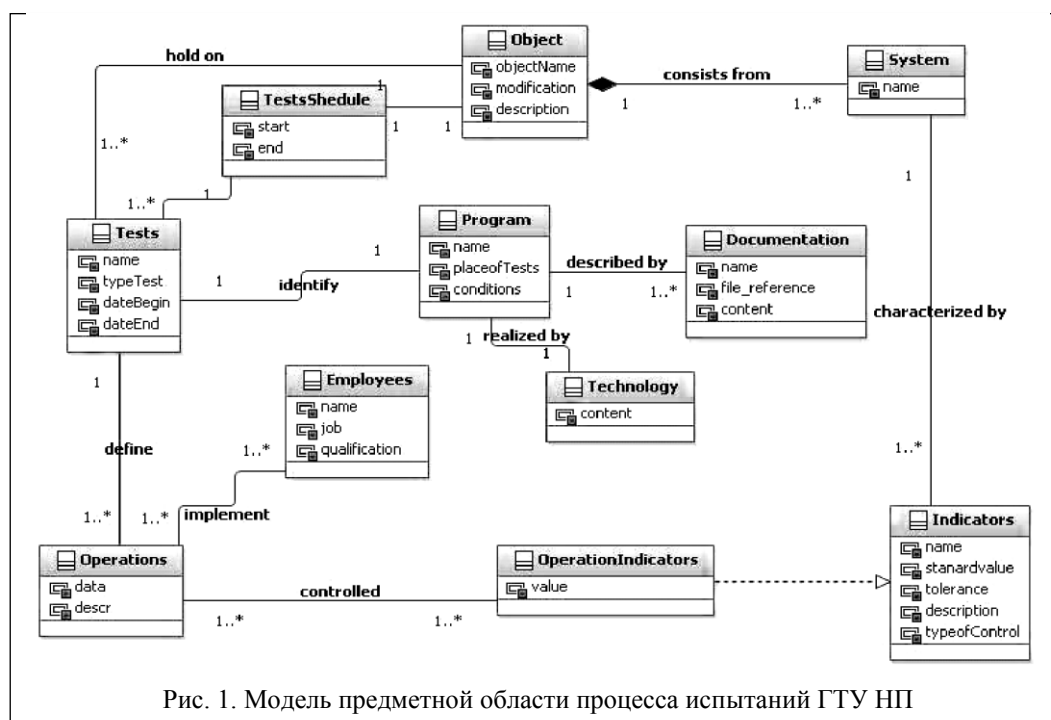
hold on

Object
objectName
modification
description

consists from

System
name

TestsShedule
start
end

1
1
1
1
1..*
1..*
1

Tests
name
typeTest
dateBegin
dateEnd

Program
name
placeofTests
conditions

identify
1
1

described by
1
1..*

Documentation
name
file_reference
content

characterized by

1
realized by
1

Technology
content

1

Employees
name
job
qualification

define
1..*
1..*
1..*
implement

Operations
data
descr

controlled
1..*
1..*

OperationIndicators
value

1..*

Indicators
name
stanardvalue
tolerance
description
typeofControl

Рис. 1. Модель предметной области процесса испытаний ГТУ НП